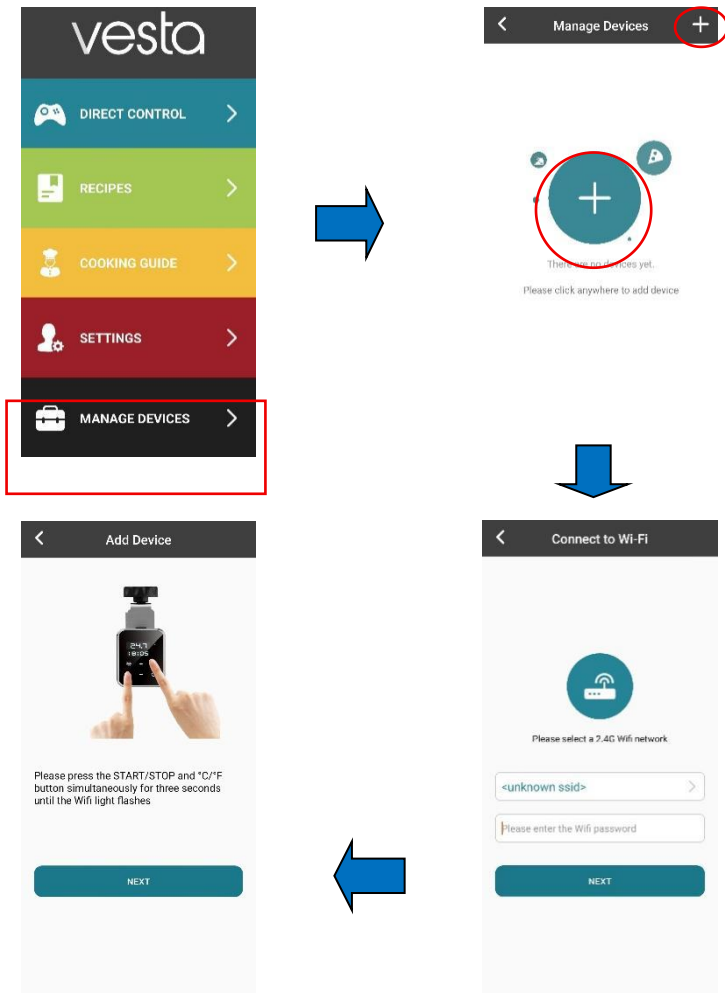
vesta

DIRECT CONTROL

RECIPES

COOKING GUIDE

SETTINGS

MANAGE DEVICES

Manage Devices

There are no devices yet.

Please click anywhere to add device

Connect to Wi-Fi

Please select a 2.4G Wifi network

<unknown ssid>

Please enter the Wifi password

NEXT

Add Device

24.7
18:05

Please press the START/STOP and °C/°F button simultaneously for three seconds until the Wifi light flashes

NEXT